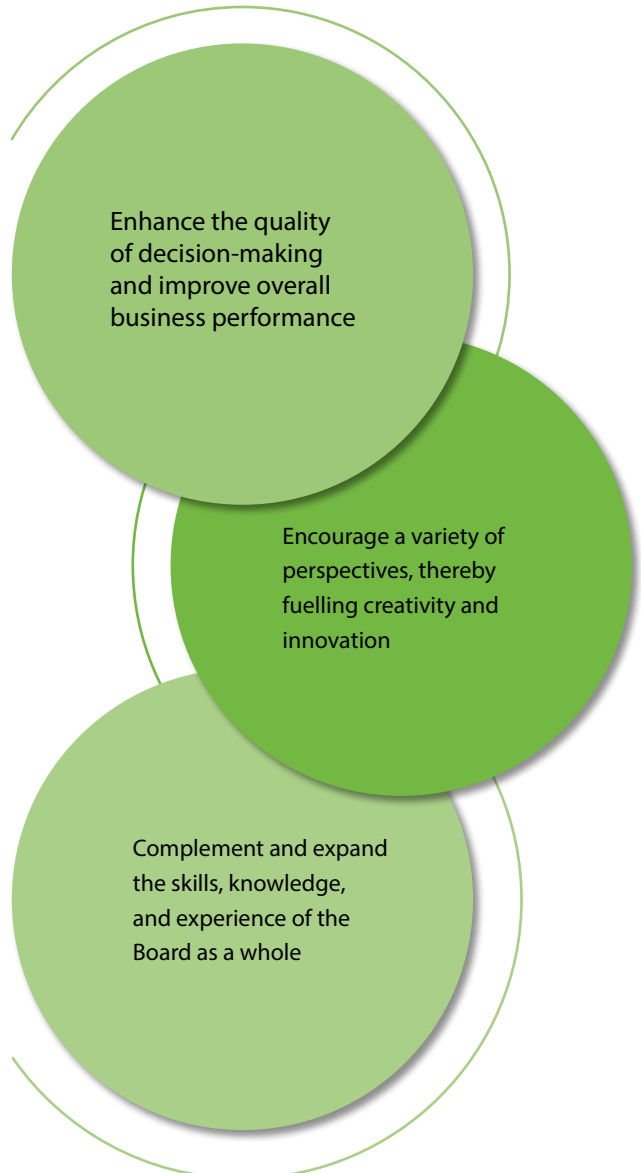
Enhance the quality of decision-making and improve overall business performance

Encourage a variety of perspectives, thereby fuelling creativity and innovation

Complement and expand the skills, knowledge, and experience of the Board as a whole